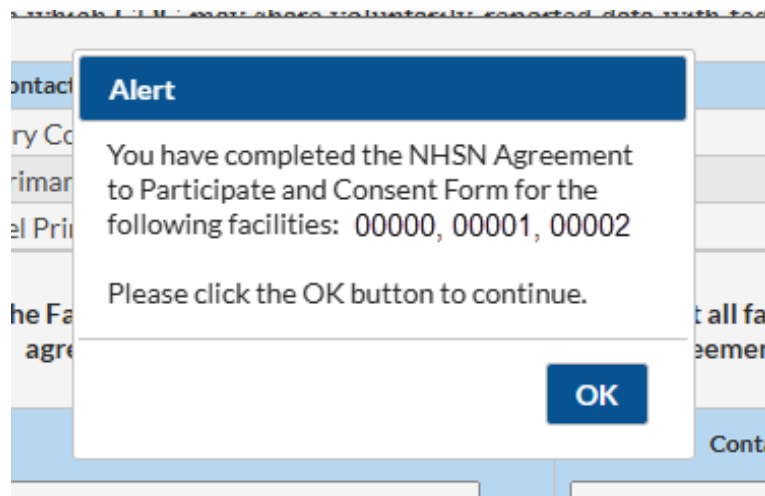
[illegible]

ontact

ry Co

rimar

el Pri

he Fa

agre

Alert

You have completed the NHSN Agreement to Participate and Consent Form for the following facilities: 00000, 00001, 00002

Please click the OK button to continue.

OK

t all fa

eemer

Cont